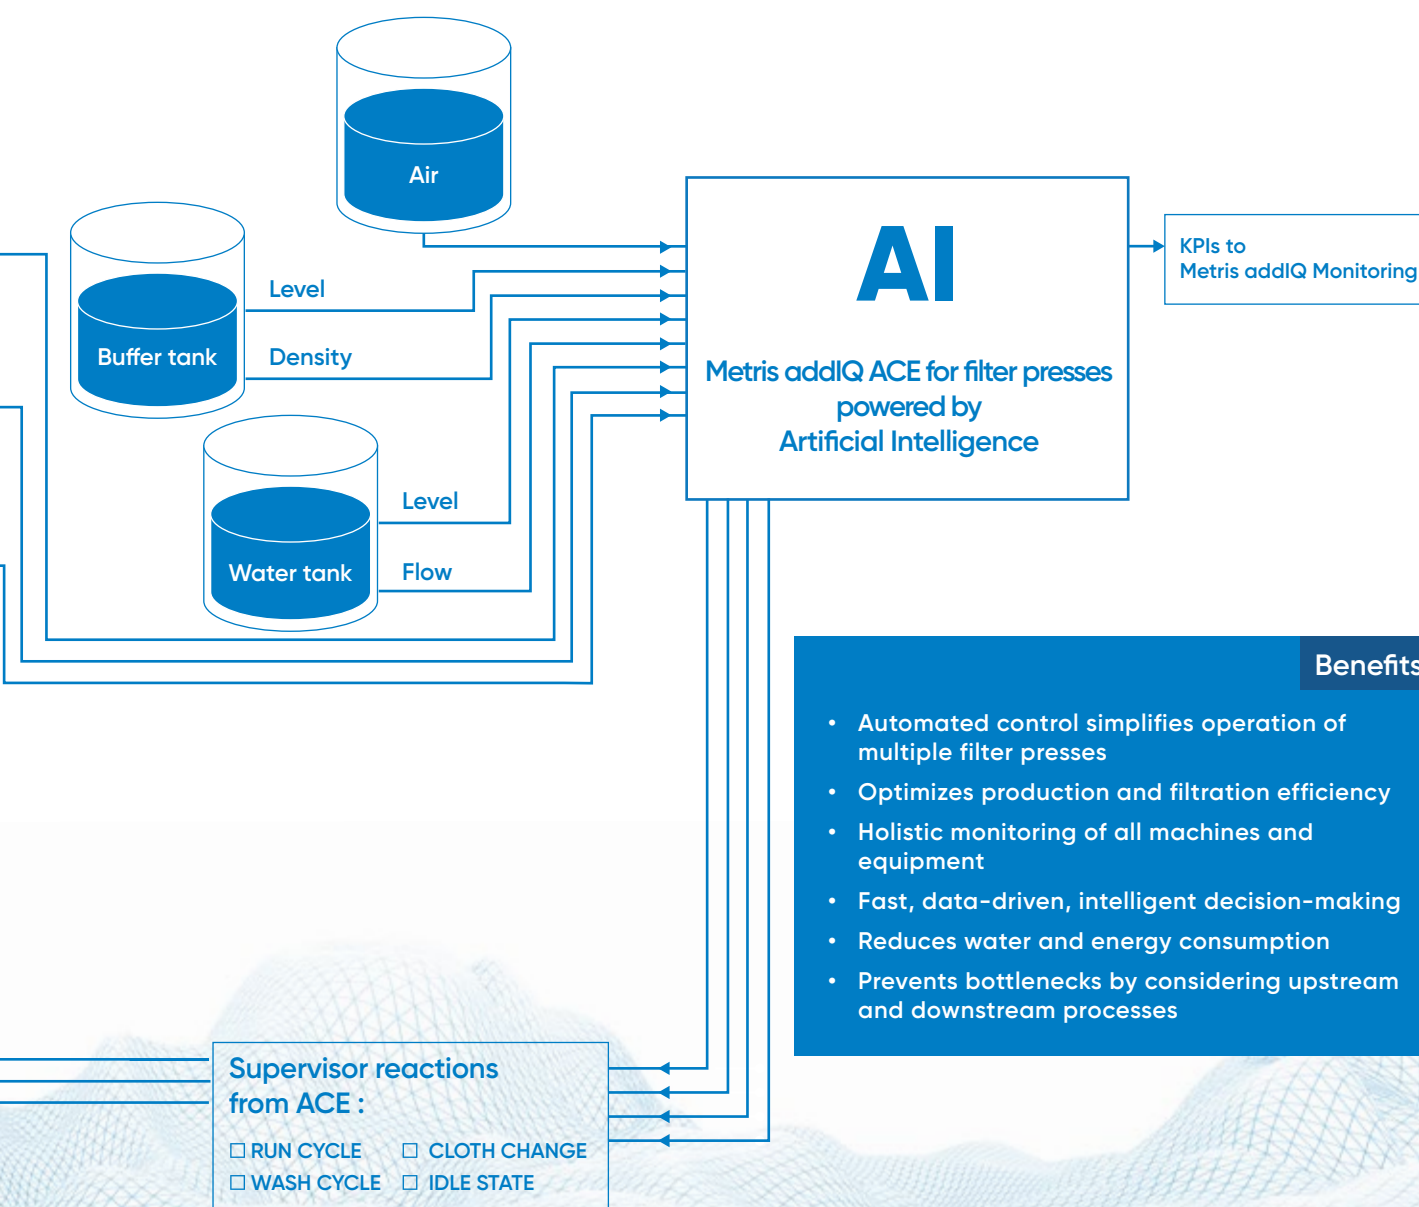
Air

Buffer tank

Level

Density

Water tank

Level

Flow

AI

Metris addIQ ACE for filter presses powered by Artificial Intelligence

KPIs to Metris addIQ Monitoring

Benefits

- Automated control simplifies operation of multiple filter presses
- Optimizes production and filtration efficiency
- Holistic monitoring of all machines and equipment
- Fast, data-driven, intelligent decision-making
- Reduces water and energy consumption
- Prevents bottlenecks by considering upstream and downstream processes

Supervisor reactions from ACE :

☐ RUN CYCLE ☐ CLOTH CHANGE
☐ WASH CYCLE ☐ IDLE STATE